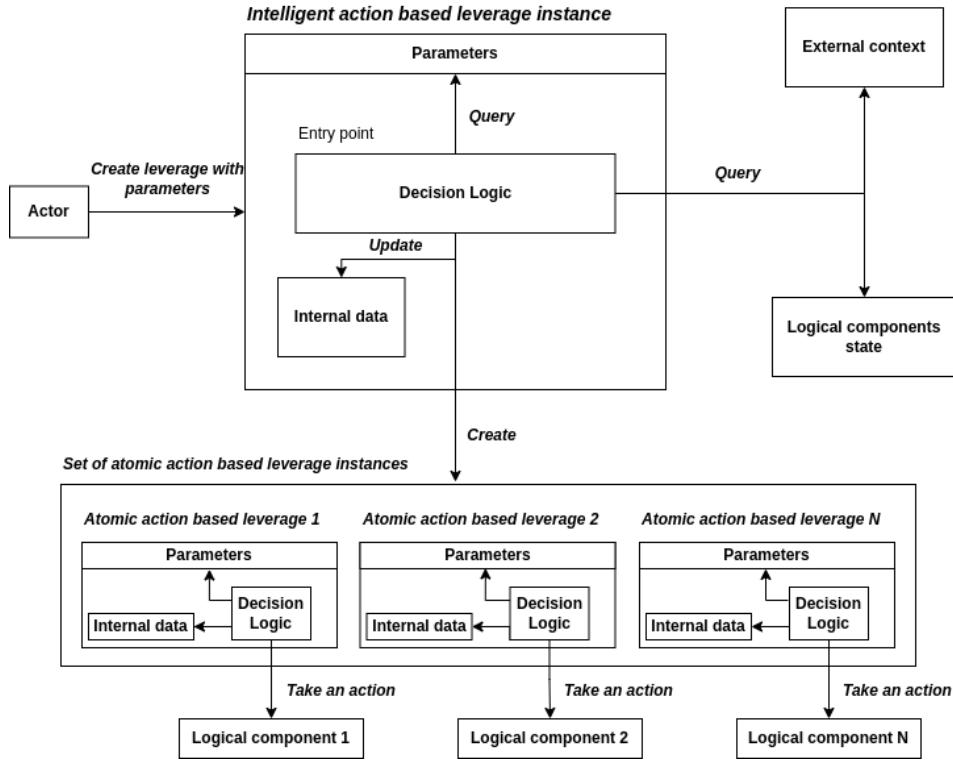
Intelligent action based leverage instance

Parameters

Query

Entry point

Decision Logic

Update

Internal data

External context

Query

Logical components state

Create leverage with parameters

Actor

Create

Set of atomic action based leverage instances

Atomic action based leverage 1

Parameters

Decision Logic

Internal data

Atomic action based leverage 2

Parameters

Decision Logic

Internal data

Atomic action based leverage N

Parameters

Decision Logic

Internal data

Take an action

Take an action

Take an action

Logical component 1

Logical component 2

Logical component N